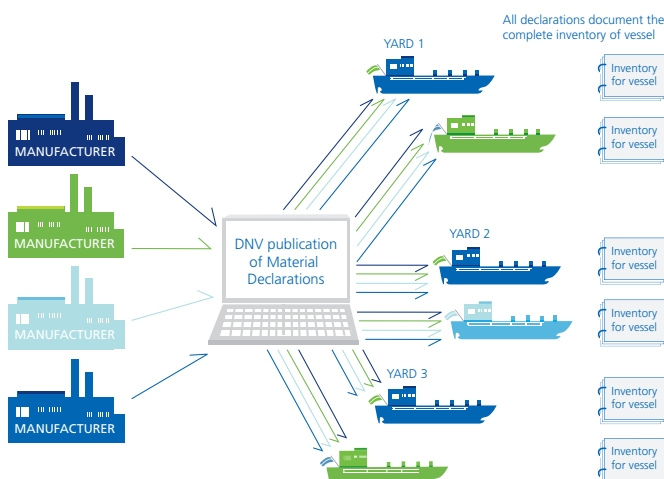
All declarations document the complete inventory of vessel

YARD 1

Inventory for vessel

Inventory for vessel

MANUFACTURER

MANUFACTURER

DNV publication of Material Declarations

YARD 2

Inventory for vessel

Inventory for vessel

MANUFACTURER

MANUFACTURER

YARD 3

Inventory for vessel

Inventory for vessel